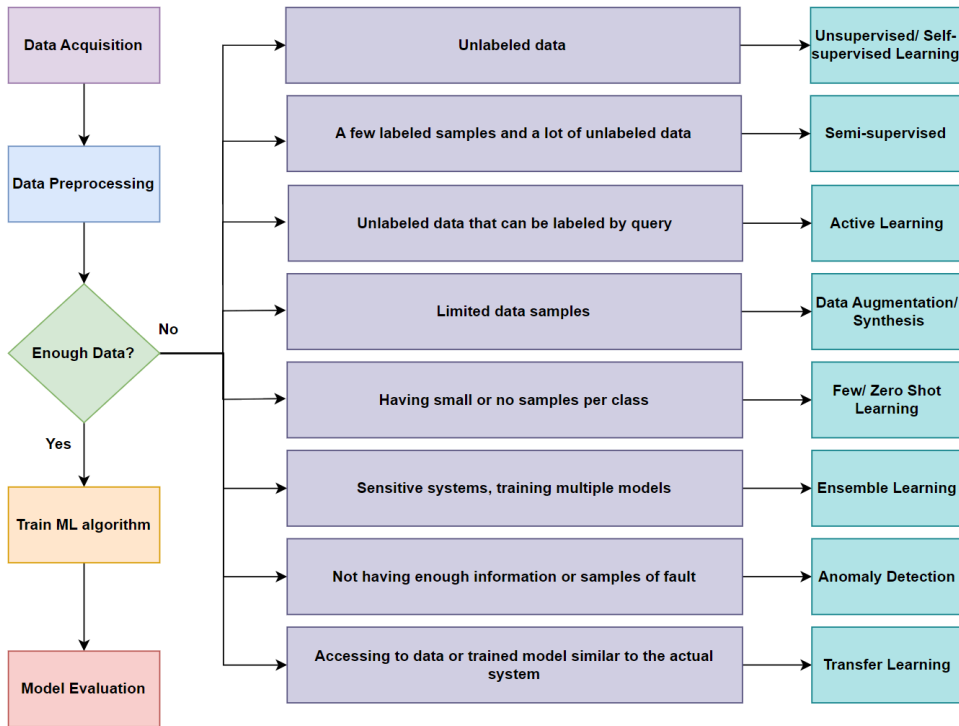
Data Acquisition

Data Preprocessing

Enough Data?

No

Yes

Train ML algorithm

Model Evaluation

Unlabeled data

Unsupervised/ Self-supervised Learning

A few labeled samples and a lot of unlabeled data

Semi-supervised

Unlabeled data that can be labeled by query

Active Learning

Limited data samples

Data Augmentation/ Synthesis

Having small or no samples per class

Few/ Zero Shot Learning

Sensitive systems, training multiple models

Ensemble Learning

Not having enough information or samples of fault

Anomaly Detection

Accessing to data or trained model similar to the actual system

Transfer Learning